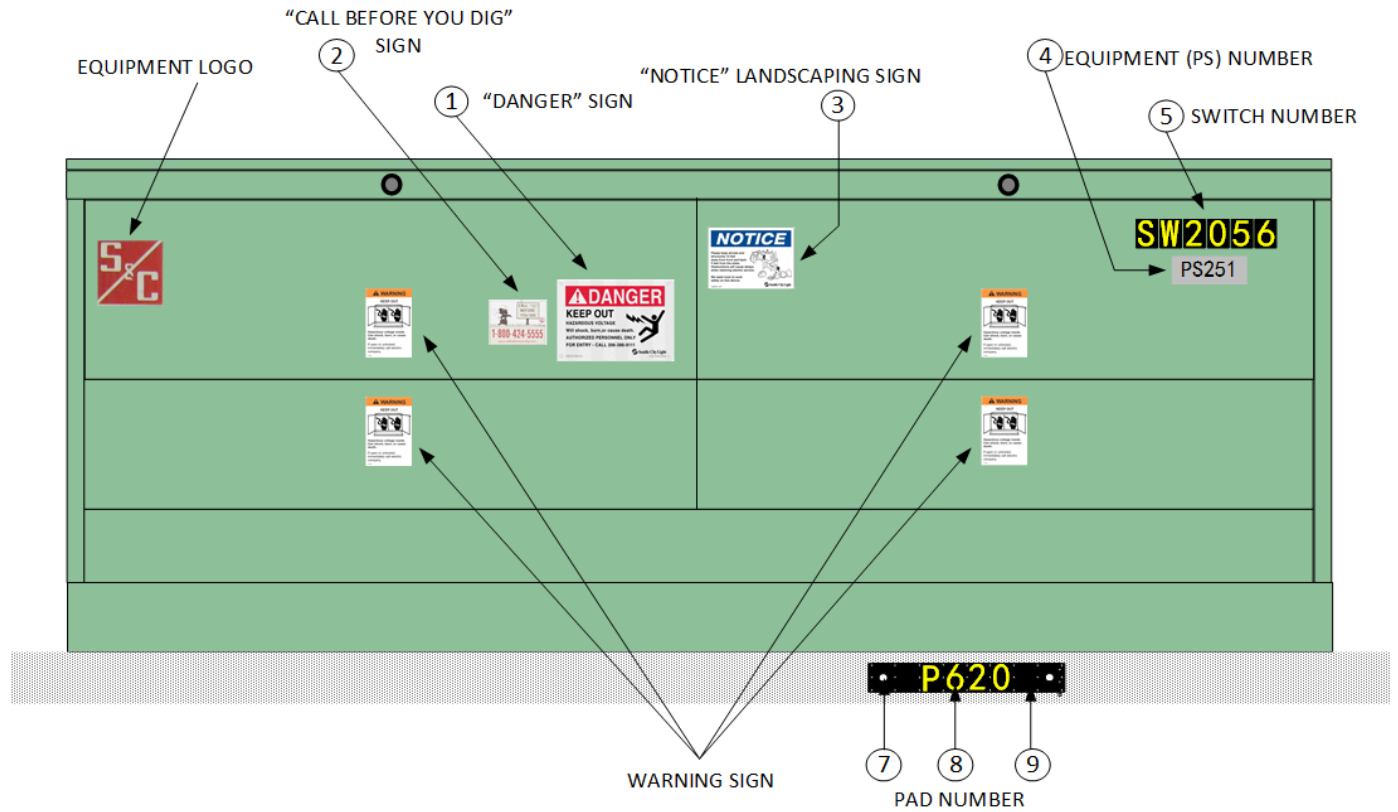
"CALL BEFORE YOU DIG" SIGN
2

EQUIPMENT LOGO

1 "DANGER" SIGN

"NOTICE" LANDSCAPING SIGN
3

4 EQUIPMENT (PS) NUMBER

5 SWITCH NUMBER

S&C

WARNING
KEEP OUT

1-800-424-5555

DANGER
KEEP OUT
HAZARDOUS VOLTAGE
Will shock, burn or cause death.
AUTHORIZED PERSONNEL ONLY
FOR ENTRY - CALL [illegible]

NOTICE

SW2056

PS251

WARNING
KEEP OUT

WARNING
KEEP OUT

WARNING
KEEP OUT

P620

7 8 9

WARNING SIGN

PAD NUMBER